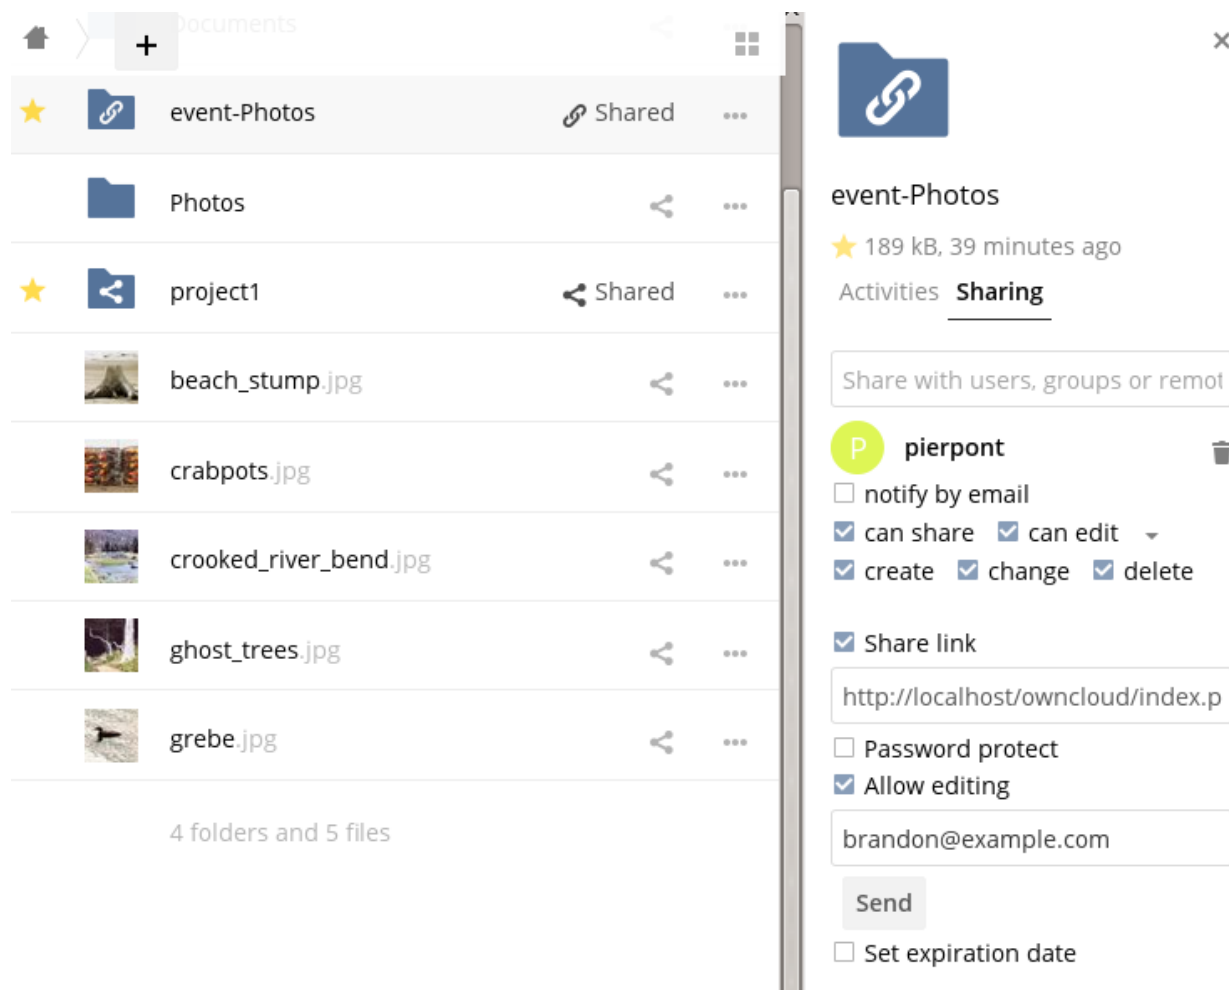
+ Documents

event-Photos Shared

Photos

project1 Shared

beach_stump.jpg

crabpots.jpg

crooked_river_bend.jpg

ghost_trees.jpg

grebe.jpg

4 folders and 5 files

event-Photos

189 kB, 39 minutes ago

Activities Sharing

Share with users, groups or remot

P pierpont

notify by email

can share can edit

create change delete

Share link

http://localhost/owncloud/index.p

Password protect

Allow editing

brandon@example.com

Send

Set expiration date